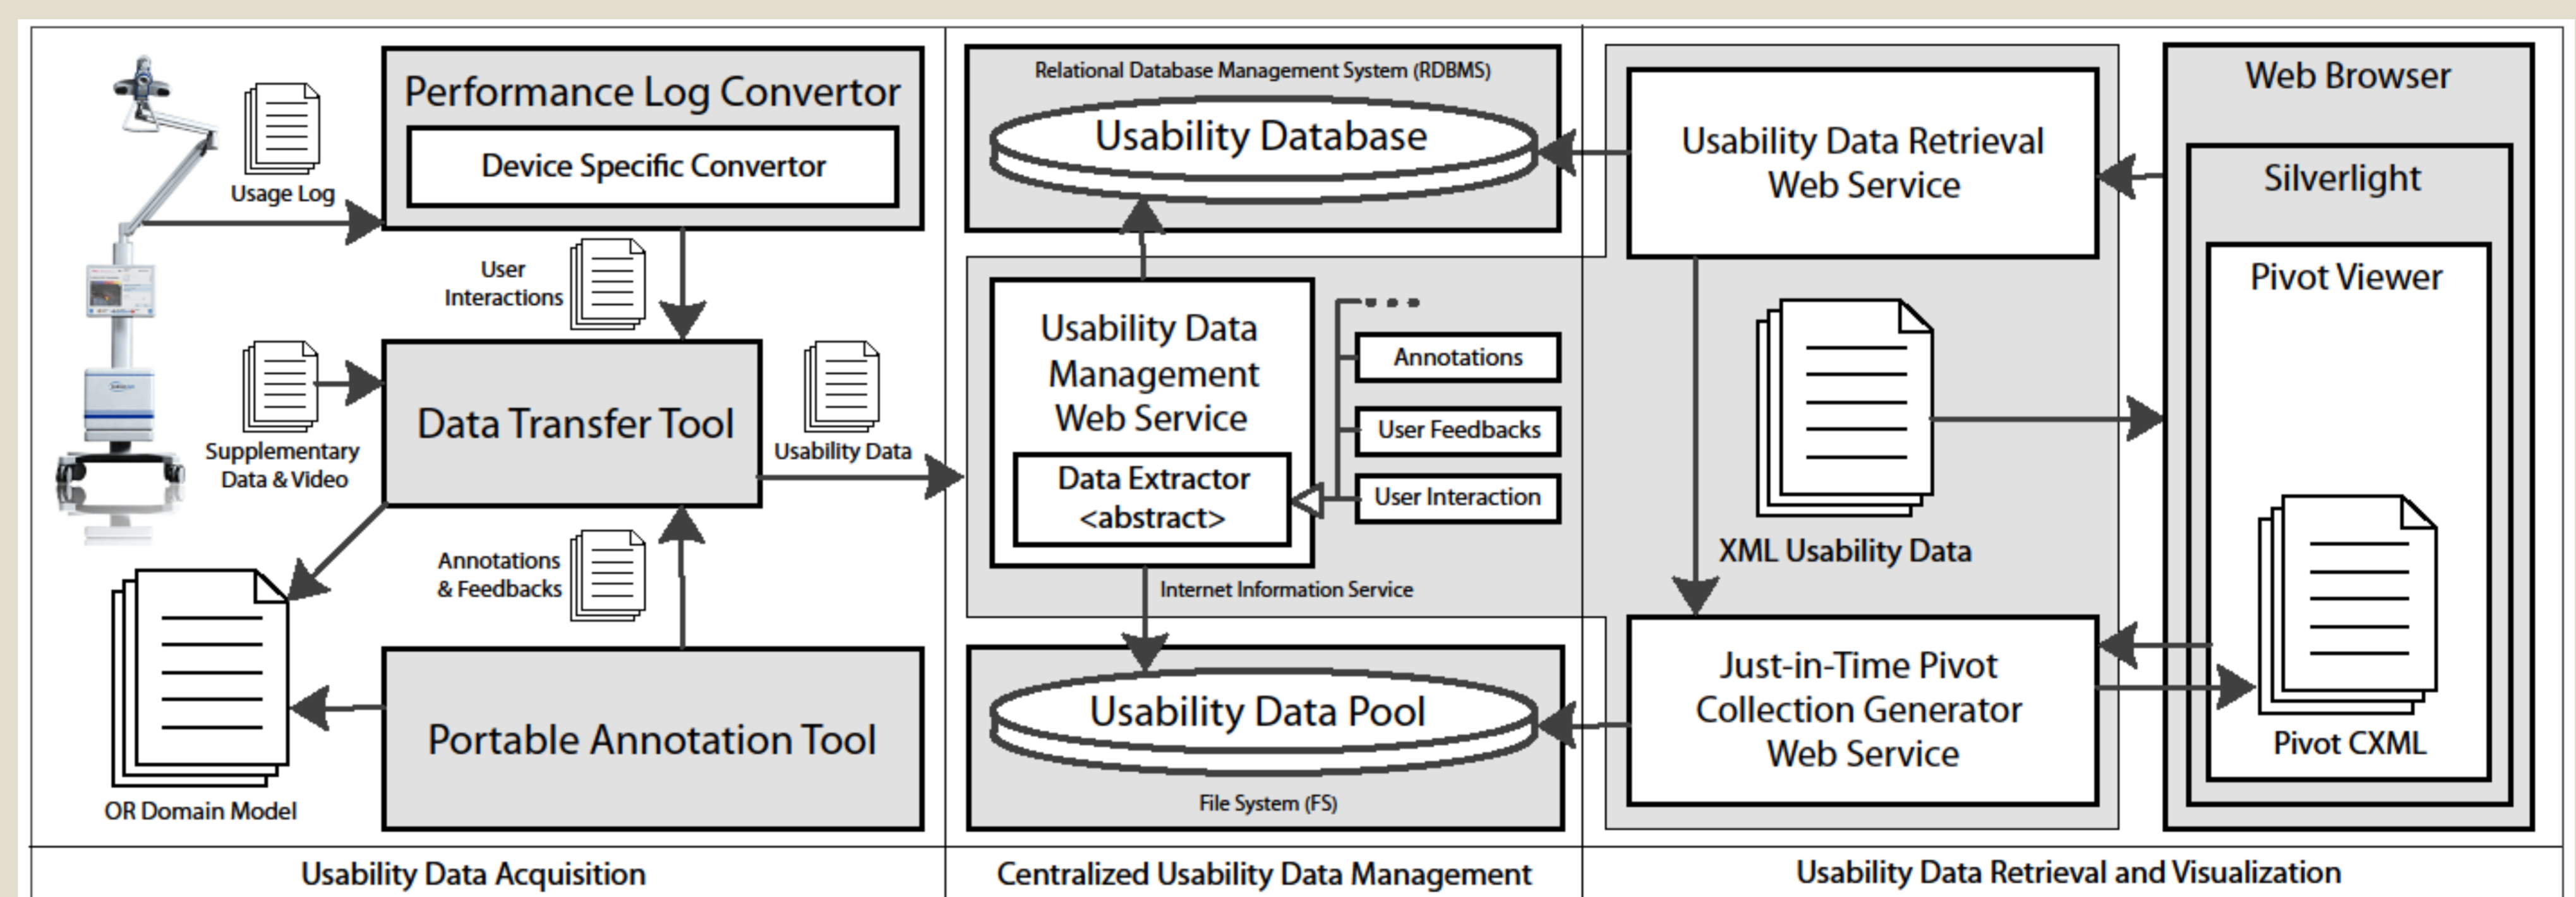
Usage Log

Performance Log Convertor

Device Specific Convertor

User Interactions

Supplementary Data & Video

Data Transfer Tool

Usability Data

Annotations & Feedbacks

OR Domain Model

Portable Annotation Tool

Relational Database Management System (RDBMS)

Usability Database

Usability Data Management Web Service

Data Extractor <abstract>

Annotations

User Feedbacks

User Interaction

Internet Information Service

Usability Data Pool

File System (FS)

Usability Data Retrieval Web Service

XML Usability Data

Just-in-Time Pivot Collection Generator Web Service

Web Browser

Silverlight

Pivot Viewer

Pivot CXML

Usability Data Acquisition

Centralized Usability Data Management

Usability Data Retrieval and Visualization